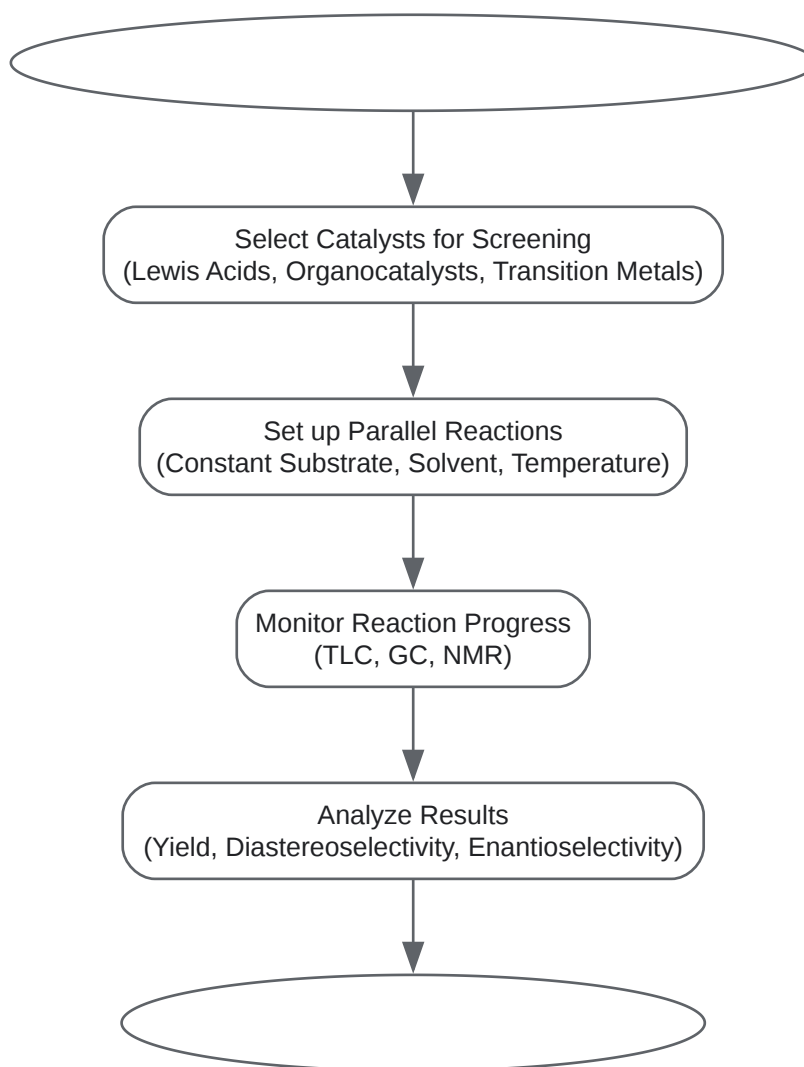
Select Catalysts for Screening
(Lewis Acids, Organocatalysts, Transition Metals)

Set up Parallel Reactions
(Constant Substrate, Solvent, Temperature)

Monitor Reaction Progress
(TLC, GC, NMR)

Analyze Results
(Yield, Diastereoselectivity, Enantioselectivity)